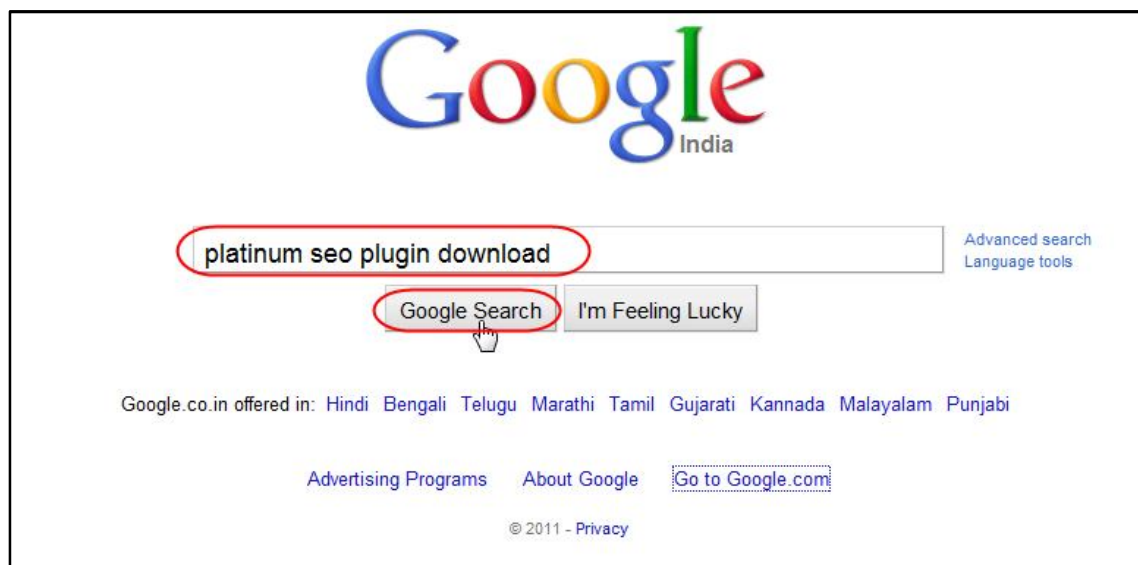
Google
India

platinum seo plugin download

Advanced search
Language tools

Google Search I'm Feeling Lucky

Google.co.in offered in: Hindi Bengali Telugu Marathi Tamil Gujarati Kannada Malayalam Punjabi

Advertising Programs About Google Go to Google.com

© 2011 - Privacy